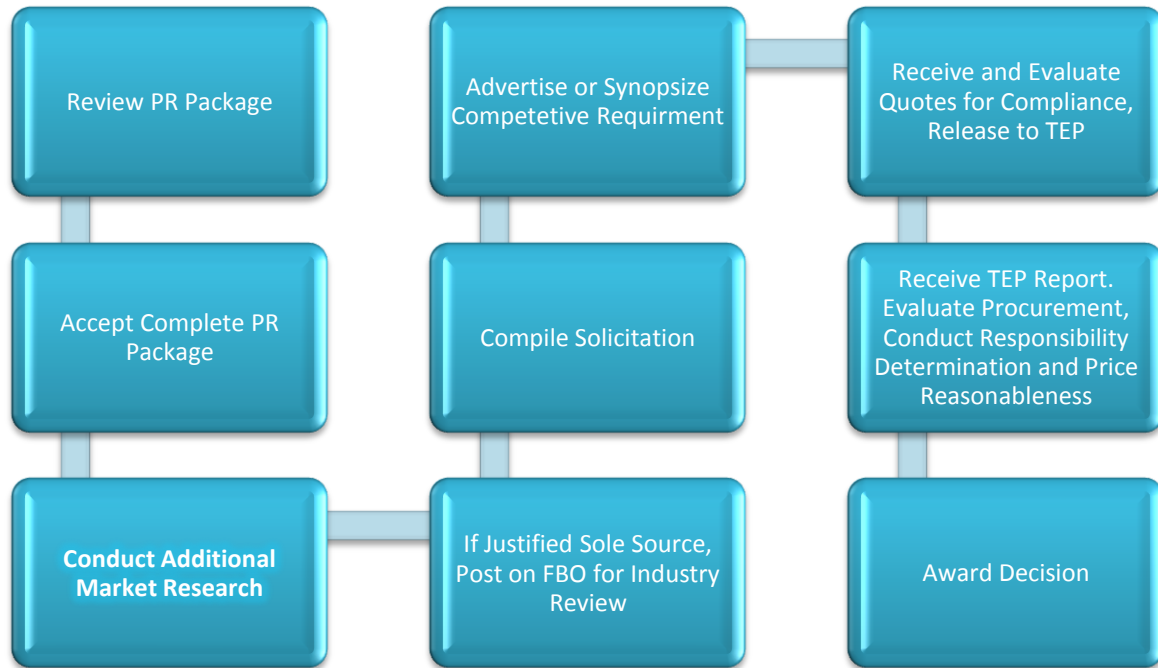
Review PR Package

Accept Complete PR Package

**Conduct Additional Market Research**

If Justified Sole Source, Post on FBO for Industry Review

Compile Solicitation

Advertise or Synopsize Competetive Requirment

Receive and Evaluate Quotes for Compliance, Release to TEP

Receive TEP Report. Evaluate Procurement, Conduct Responsibility Determination and Price Reasonableness

Award Decision